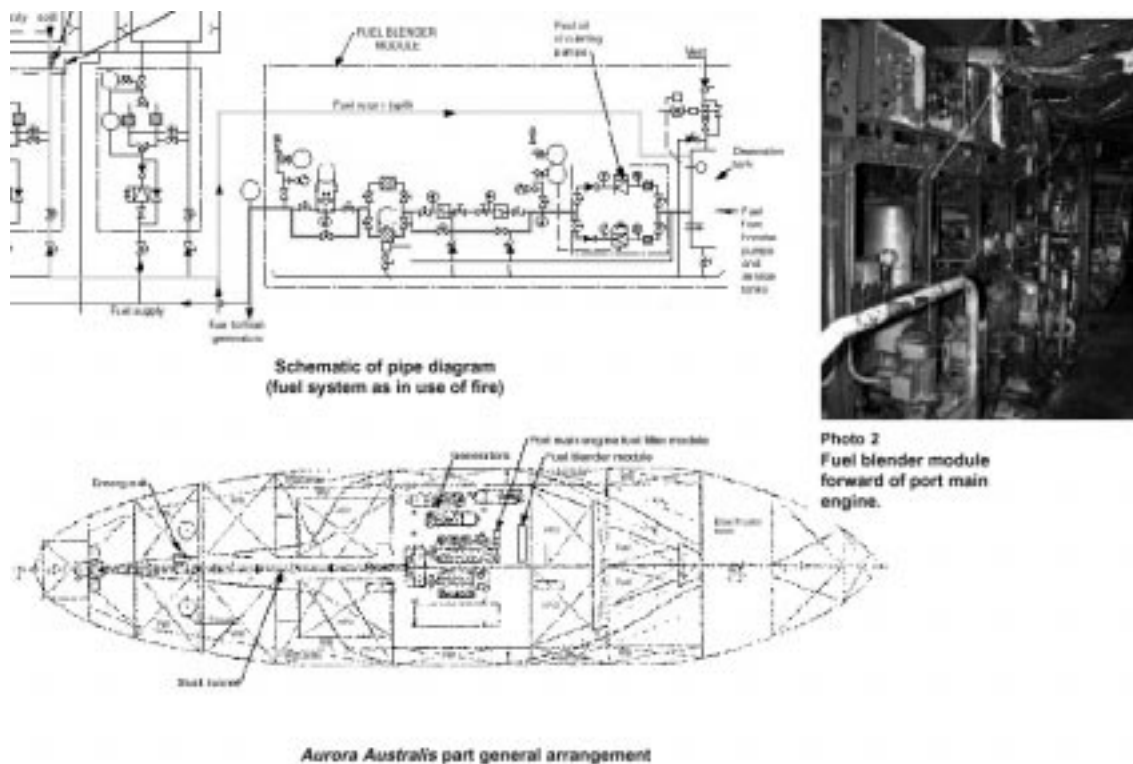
FUEL BLENDER MODULE

Fuel return path

Point of oil mixing pumps

Vent

Deaeration tank

Fuel from transfer pumps and de-slop tanks

Fuel supply

Fuel to/from generators

Schematic of pipe diagram
(fuel system as in use of fire)

Photo 2
Fuel blender module forward of port main engine.

Port main engine fuel filter module

Generators

Fuel blender module

Emergency

Shaft tunnel

Distribution room

*Aurora Australis* part general arrangement